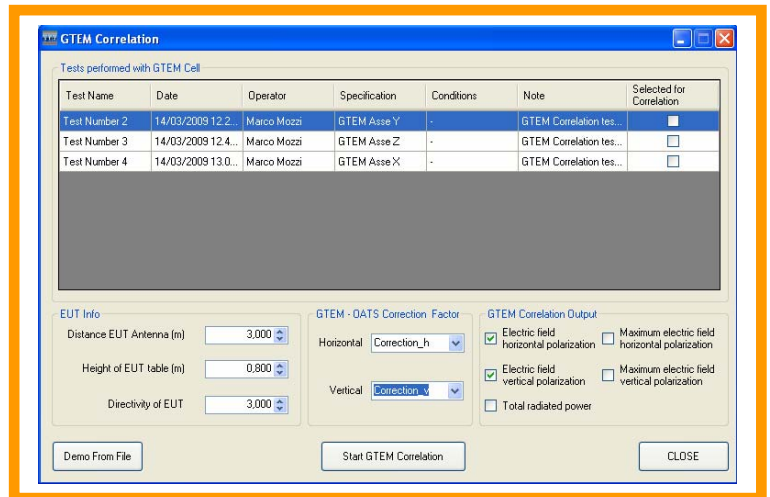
GTEM Correlation

Tests performed with GTEM Cell

| Test Name | Date | Operator | Specification | Conditions | Note | Selected for Correlation |
|---|---|---|---|---|---|---|
| Test Number 2 | 14/03/2009 12.2... | Marco Mozzi | GTEM Asse Y | - | GTEM Correlation tes... | |
| Test Number 3 | 14/03/2009 12.4... | Marco Mozzi | GTEM Asse Z | - | GTEM Correlation tes... | |
| Test Number 4 | 14/03/2009 13.0... | Marco Mozzi | GTEM Asse X | - | GTEM Correlation tes... | |

EUT Info
Distance EUT Antenna (m) 3,000
Height of EUT table (m) 0,800
Directivity of EUT 3,000

GTEM - OATS Correction Factor
Horizontal Correction_h
Vertical Correction_v

GTEM Correlation Output
Electric field horizontal polarization
Maximum electric field horizontal polarization
Electric field vertical polarization
Maximum electric field vertical polarization
Total radiated power

Demo From File
Start GTEM Correlation
CLOSE